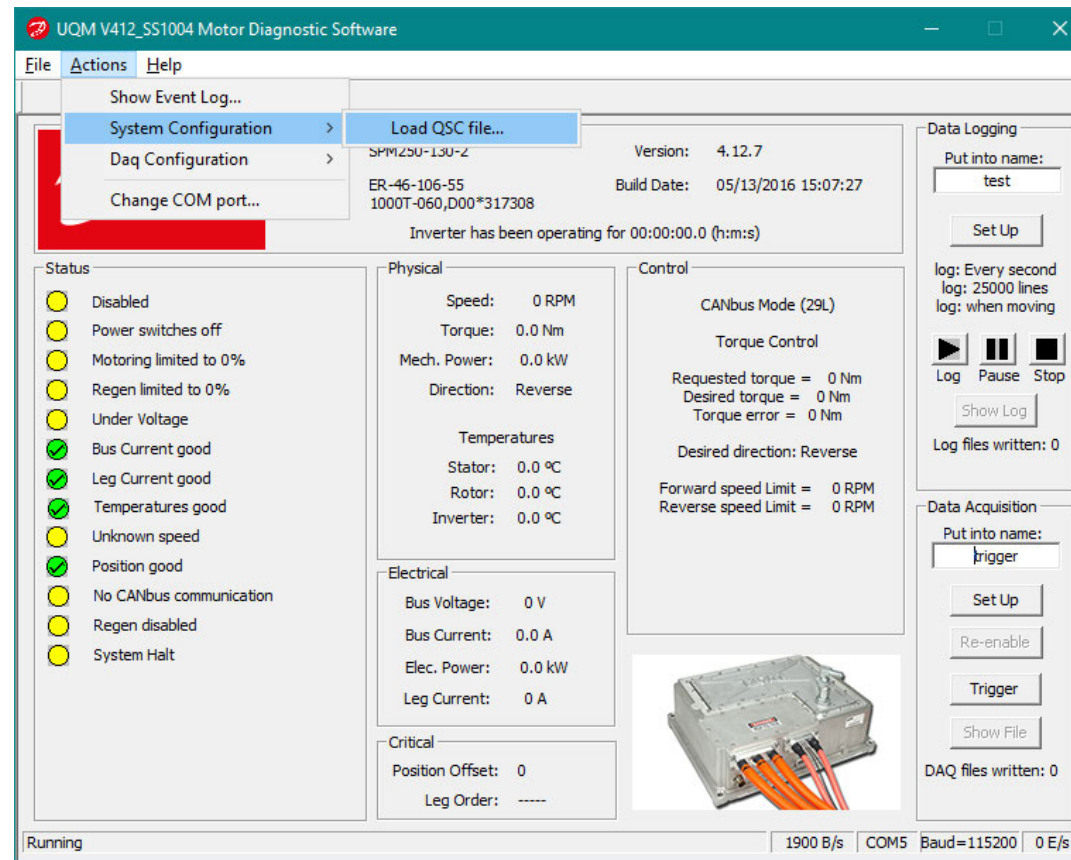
UQM V412_SS1004 Motor Diagnostic Software

File Actions Help

Show Event Log...
System Configuration >
Daq Configuration >
Change COM port...

Load QSC file...

SPM250-130-2
ER-46-106-55
1000T-060,D00*317308

Version: 4.12.7
Build Date: 05/13/2016 15:07:27

Inverter has been operating for 00:00:00.0 (h:m:s)

Data Logging
Put into name:
test
Set Up
log: Every second
log: 25000 lines
log: when moving
Log Pause Stop
Show Log
Log files written: 0

Status
Disabled
Power switches off
Motoring limited to 0%
Regen limited to 0%
Under Voltage
Bus Current good
Leg Current good
Temperatures good
Unknown speed
Position good
No CANbus communication
Regen disabled
System Halt

Physical
Speed: 0 RPM
Torque: 0.0 Nm
Mech. Power: 0.0 kW
Direction: Reverse

Temperatures
Stator: 0.0 ºC
Rotor: 0.0 ºC
Inverter: 0.0 ºC

Control
CANbus Mode (29L)
Torque Control
Requested torque = 0 Nm
Desired torque = 0 Nm
Torque error = 0 Nm
Desired direction: Reverse
Forward speed Limit = 0 RPM
Reverse speed Limit = 0 RPM

Electrical
Bus Voltage: 0 V
Bus Current: 0.0 A
Elec. Power: 0.0 kW
Leg Current: 0 A

Critical
Position Offset: 0
Leg Order: -----

Data Acquisition
Put into name:
trigger
Set Up
Re-enable
Trigger
Show File
DAQ files written: 0

Running | 1900 B/s | COM5 | Baud=115200 | 0 E/s